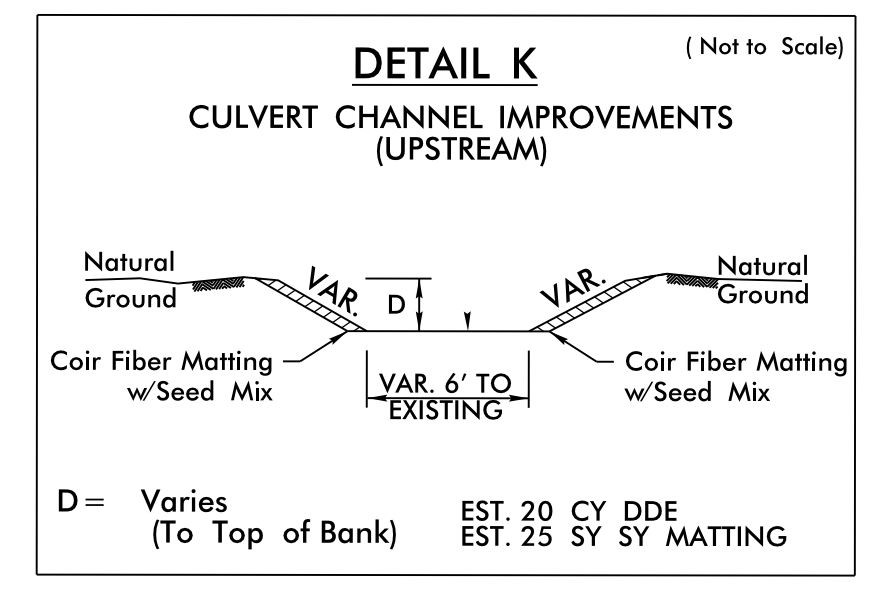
DETAIL K

( Not to Scale)

CULVERT CHANNEL IMPROVEMENTS
(UPSTREAM)

Natural
Ground

VAR.

D

VAR.

Natural
Ground

Coir Fiber Matting
w/Seed Mix

VAR. 6' TO
EXISTING

Coir Fiber Matting
w/Seed Mix

D = Varies
(To Top of Bank)

EST. 20 CY DDE
EST. 25 SY SY MATTING